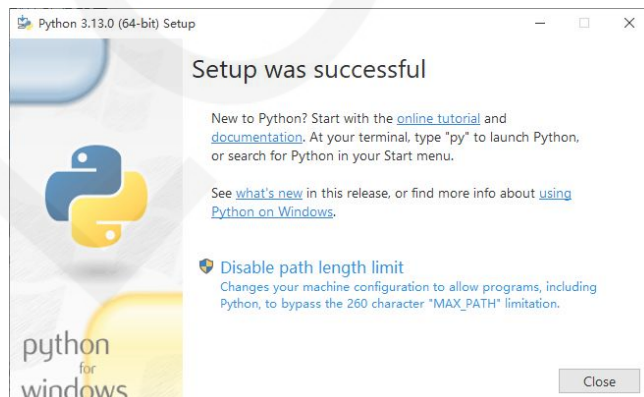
Python 3.13.0 (64-bit) Setup

Setup was successful

New to Python? Start with the online tutorial and documentation. At your terminal, type "py" to launch Python, or search for Python in your Start menu.

See what's new in this release, or find more info about using Python on Windows.

Disable path length limit
Changes your machine configuration to allow programs, including Python, to bypass the 260 character "MAX_PATH" limitation.

python
for
windows

Close